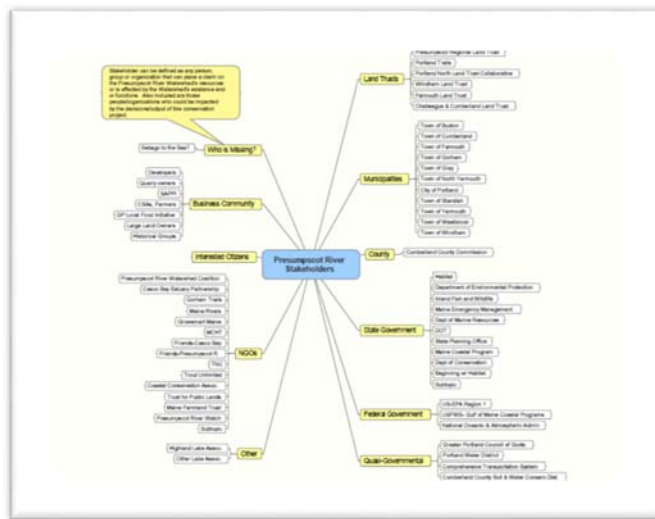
Stakeholder can be defined as any person, group or organization that can place a claim on the Presumpscot River Watershed's resources or is affected by the Watershed's existence and or functions. Also included are those people/organizations who could be impacted by the decisions/output of this conservation project.

Who is Missing?

Sebago to the Sea?

Business Community

Developers

Quarry owners

SAPPI

CSAs, Farmers

GP Local Food Initiative

Large Land Owners

Historical Groups

Interested Citizens

Presumpscot River Stakeholders

NGOs

Presumpscot River Watershed Coalition

Casco Bay Estuary Partnership

Gorham Trails

Maine Rivers

Greenleaf Maine

MCHT

Friends Casco Bay

Friends Presumpscot R.

TNC

Trout Unlimited

Coastal Conservation Assoc.

Trust for Public Lands

Maine Farmland Trust

Presumpscot River Watch

Subtopic

Other

Highland Lake Assoc.

Other Lake Assoc.

Land Trusts

Presumpscot Regional Land Trust

Portland Trails

Portland North Land Trust Collaborative

Windham Land Trust

Falmouth Land Trust

Chebeague & Cumberland Land Trust

Municipalities

Town of Buxton

Town of Cumberland

Town of Falmouth

Town of Gorham

Town of Gray

Town of North Yarmouth

City of Portland

Town of Standish

Town of Yarmouth

Town of Westbrook

Town of Windham

County

Cumberland County Commission

State Government

Habitat

Department of Environmental Protection

Inland Fish and Wildlife

Maine Emergency Management

Dept of Marine Resources

DOT

State Planning Office

Maine Coastal Program

Dept of Conservation

Beginning wi Habitat

Subtopic

Federal Government

US EPA Region 1

USFWS- Gulf of Maine Coastal Programs

National Oceanic & Atmospheric Admin

Quasi-Governmental

Greater Portland Council of Govts

Portland Water District

Comprehensive Transportation System

Cumberland County Soil & Water Conserv Dist